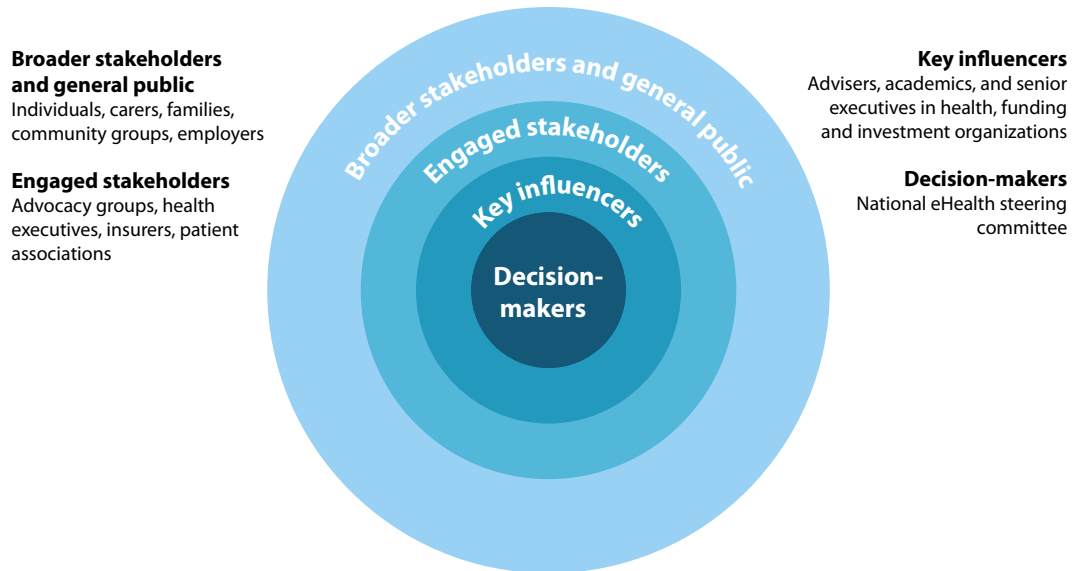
**Broader stakeholders and general public**
Individuals, carers, families, community groups, employers

**Engaged stakeholders**
Advocacy groups, health executives, insurers, patient associations

Broader stakeholders and general public

Engaged stakeholders

Key influencers

Decision-makers

**Key influencers**
Advisers, academics, and senior executives in health, funding and investment organizations

**Decision-makers**
National eHealth steering committee